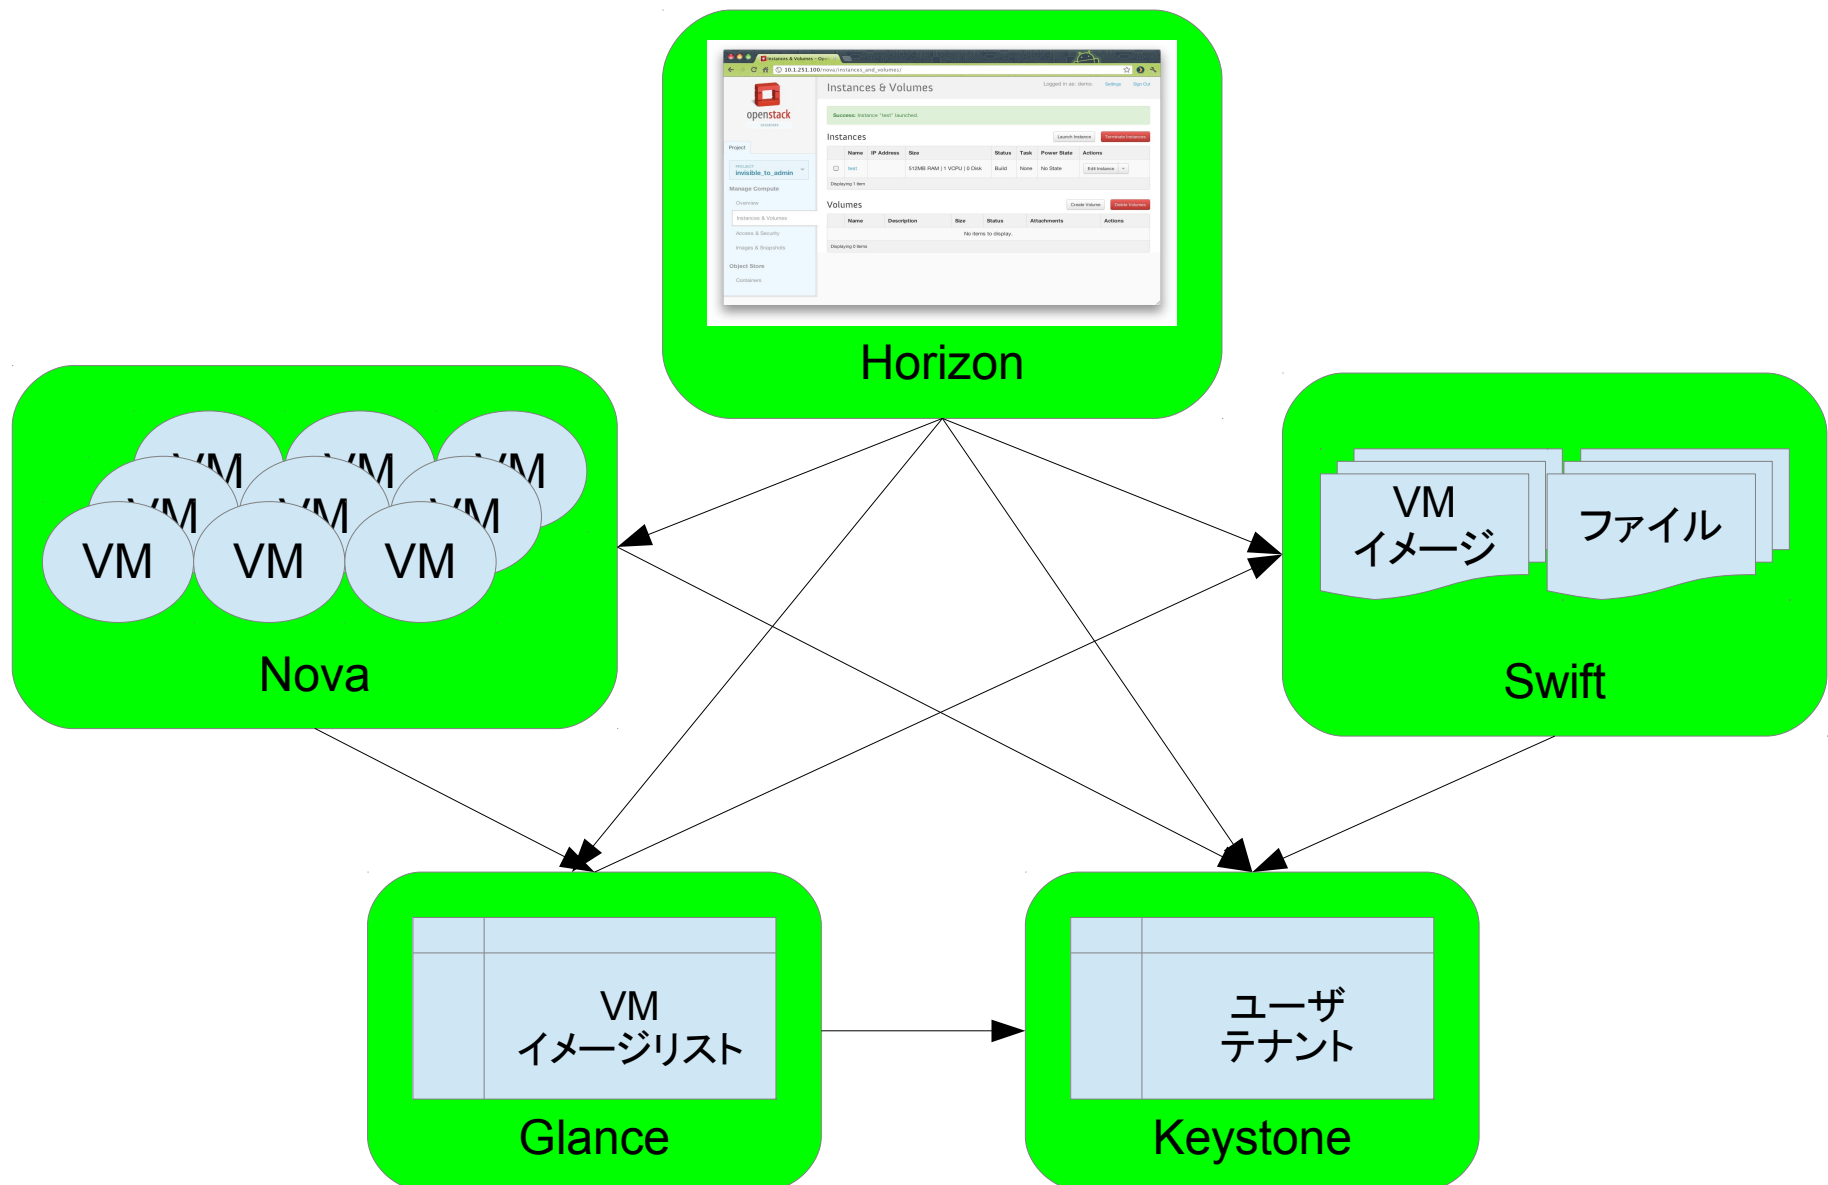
Instances & Volumes - Ope

10.1.251.100/nova/instances_and_volumes/

openstack

Instances & Volumes

Logged in as: demo Settings Sign Out

Success: Instance "test" launched.

Project

invisible_to_admin

Manage Compute

Overview

Instances & Volumes

Access & Security

Images & Snapshots

Object Store

Containers

Instances

Launch Instance Terminate Instances

| | Name | IP Address | Size | Status | Task | Power State | Actions |
|---|---|---|---|---|---|---|---|
| | test | | 512MB RAM \| 1 VCPU \| 0 Disk | Build | None | No State | Edit Instance |

Displaying 1 item

Volumes

Create Volume Delete Volumes

| | Name | Description | Size | Status | Attachments | Actions |
|---|---|---|---|---|---|---|
| No items to display. | | | | | | |

Displaying 0 items

Horizon

VM VM VM VM VM VM VM VM VM

Nova

VM
イメージ

ファイル

Swift

VM
イメージリスト

Glance

ユーザ
テナント

Keystone